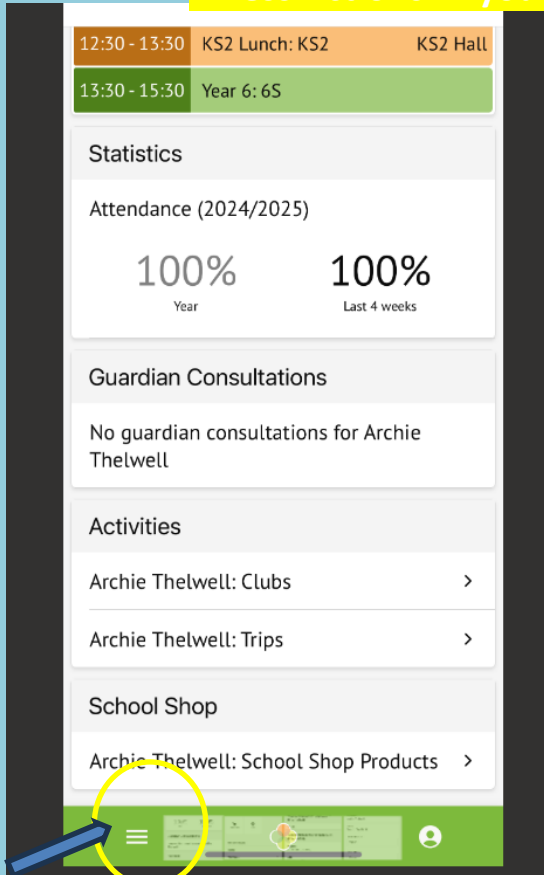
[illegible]

| 12:30 - 13:30 | KS2 Lunch: KS2 | KS2 Hall |
|---|---|---|
| 13:30 - 15:30 | Year 6: 6S | |

Statistics

Attendance (2024/2025)

100%
Year

100%
Last 4 weeks

Guardian Consultations

No guardian consultations for Archie Thelwell

Activities

Archie Thelwell: Clubs >

Archie Thelwell: Trips >

School Shop

Archie Thelwell: School Shop Products >